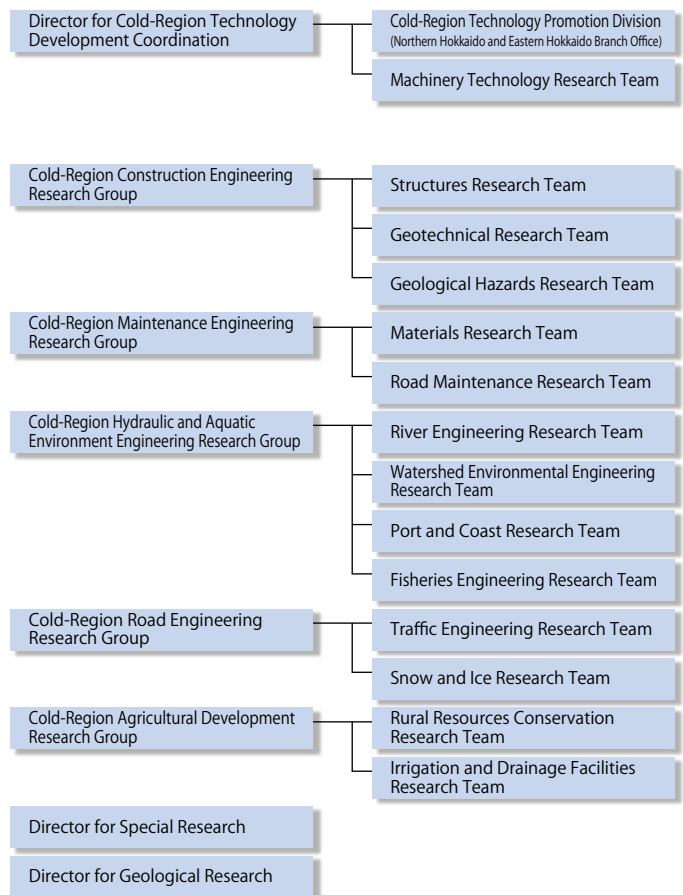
Director for Cold-Region Technology Development Coordination

Cold-Region Technology Promotion Division (Northern Hokkaido and Eastern Hokkaido Branch Office)

Machinery Technology Research Team

Cold-Region Construction Engineering Research Group

Structures Research Team

Geotechnical Research Team

Geological Hazards Research Team

Cold-Region Maintenance Engineering Research Group

Materials Research Team

Road Maintenance Research Team

Cold-Region Hydraulic and Aquatic Environment Engineering Research Group

River Engineering Research Team

Watershed Environmental Engineering Research Team

Port and Coast Research Team

Fisheries Engineering Research Team

Cold-Region Road Engineering Research Group

Traffic Engineering Research Team

Snow and Ice Research Team

Cold-Region Agricultural Development Research Group

Rural Resources Conservation Research Team

Irrigation and Drainage Facilities Research Team

Director for Special Research

Director for Geological Research